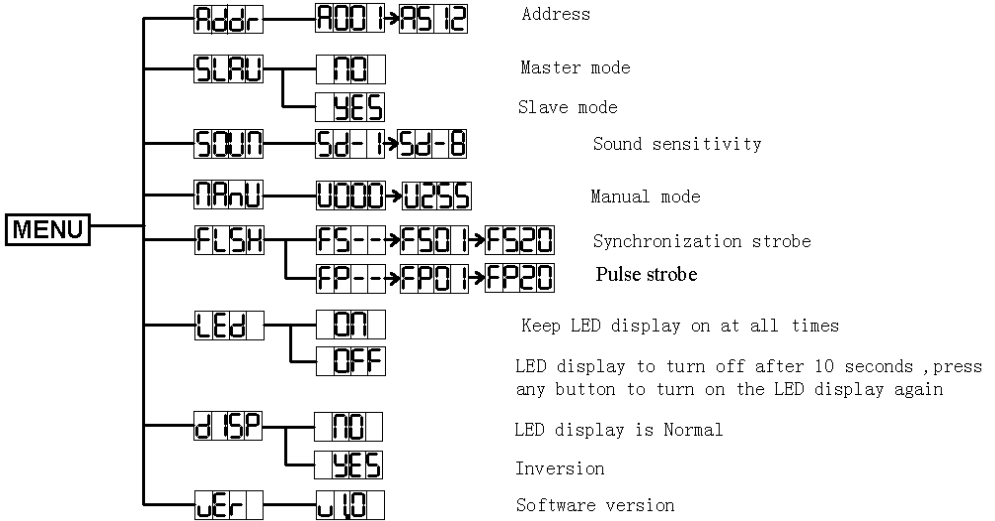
MENU

Addr — A001 → A512 Address

SLAU — NO Master mode
YES Slave mode

SOUN — Sd-1 → Sd-8 Sound sensitivity

NAnU — U000 → U255 Manual mode

FLSH — FS-- → FS01 → FS20 Synchronization strobe
FP-- → FP01 → FP20 Pulse strobe

LEd — ON Keep LED display on at all times
OFF LED display to turn off after 10 seconds ,press any button to turn on the LED display again

dISP — NO LED display is Normal
YES Inversion

uEr — u1.0 Software version